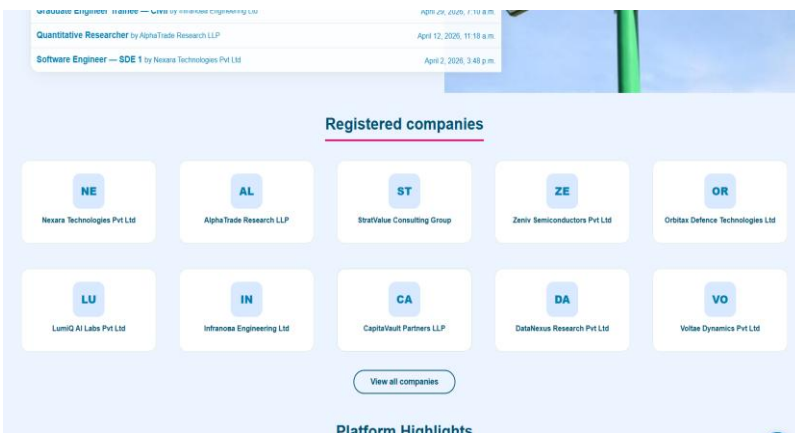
Graduate Engineer Trainee — Civil by Infranova Engineering Ltd April 29, 2026, 7:10 a.m.

Quantitative Researcher by AlphaTrade Research LLP April 12, 2026, 11:18 a.m.

Software Engineer — SDE 1 by Nexara Technologies Pvt Ltd April 2, 2026, 3:48 p.m.

Registered companies

NE
Nexara Technologies Pvt Ltd

AL
AlphaTrade Research LLP

ST
StratValue Consulting Group

ZE
Zeniv Semiconductors Pvt Ltd

OR
Orbitax Defence Technologies Ltd

LU
LumiQ AI Labs Pvt Ltd

IN
Infranova Engineering Ltd

CA
CapitaVault Partners LLP

DA
DataNexus Research Pvt Ltd

VO
Voltae Dynamics Pvt Ltd

View all companies

Platform Highlights